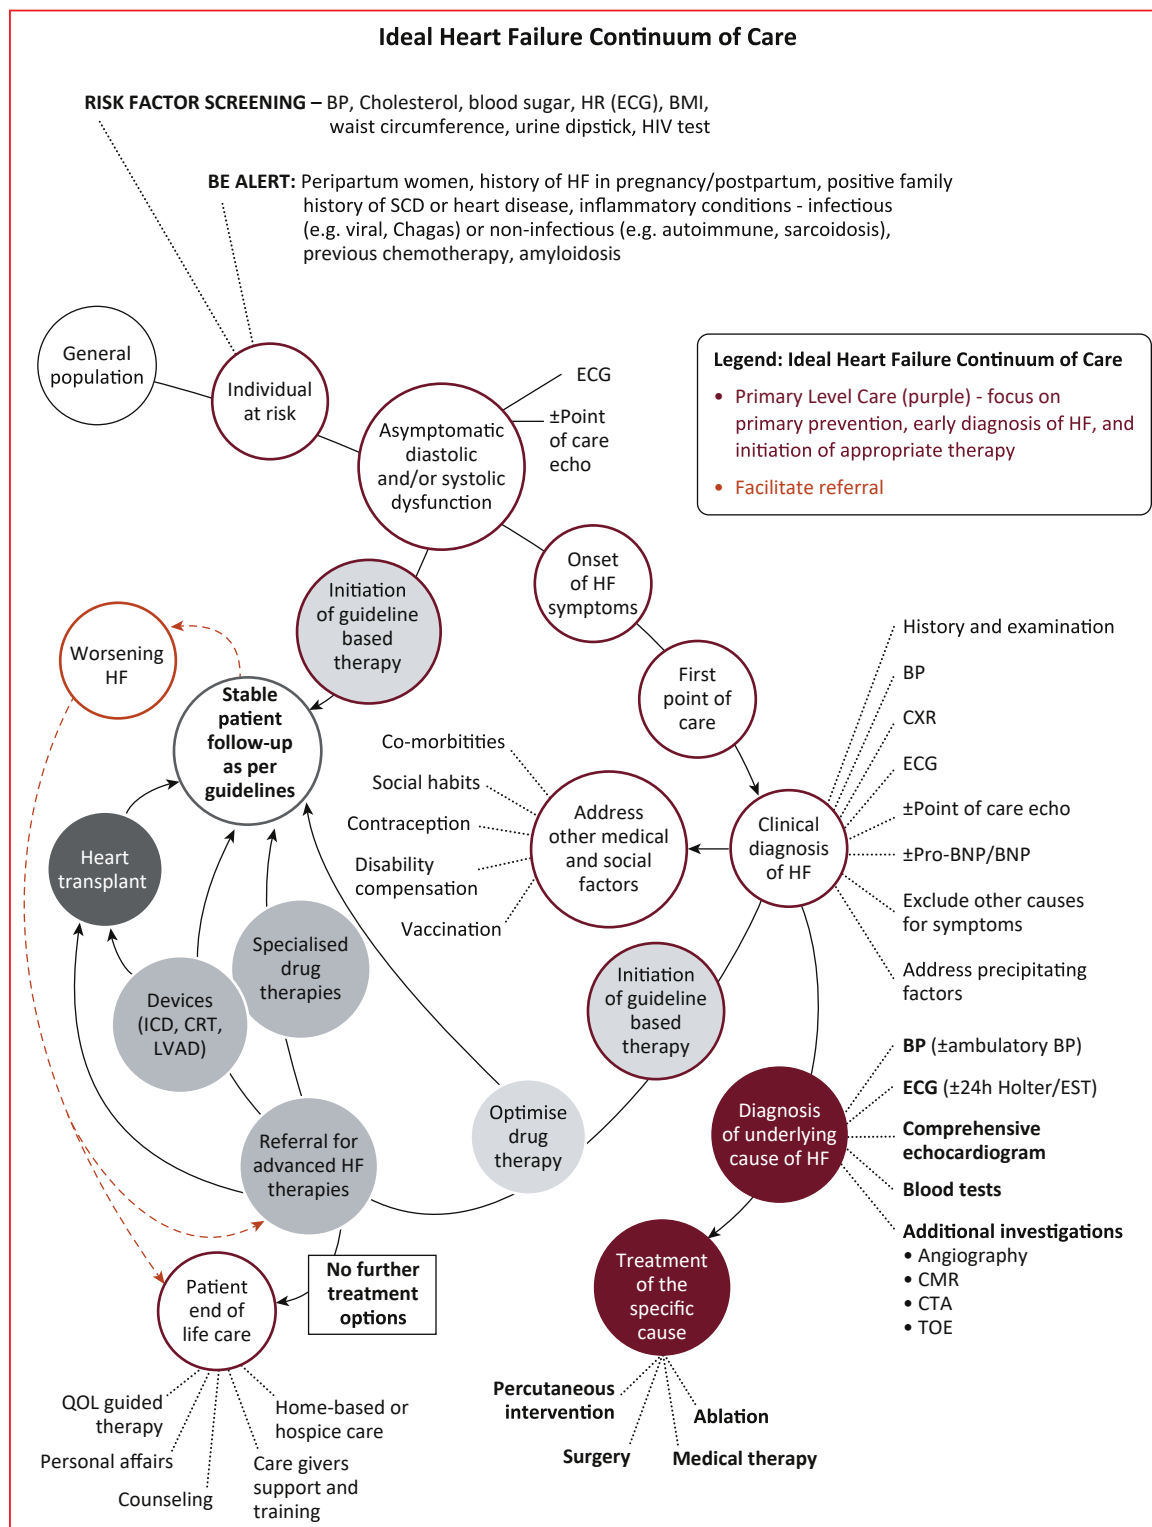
Ideal Heart Failure Continuum of Care

RISK FACTOR SCREENING – BP, Cholesterol, blood sugar, HR (ECG), BMI, waist circumference, urine dipstick, HIV test

BE ALERT: Peripartum women, history of HF in pregnancy/postpartum, positive family history of SCD or heart disease, inflammatory conditions - infectious (e.g. viral, Chagas) or non-infectious (e.g. autoimmune, sarcoidosis), previous chemotherapy, amyloidosis

General population

Individual at risk

Asymptomatic diastolic and/or systolic dysfunction

ECG

±Point of care echo

Legend: Ideal Heart Failure Continuum of Care
• Primary Level Care (purple) - focus on primary prevention, early diagnosis of HF, and initiation of appropriate therapy
• Facilitate referral

Onset of HF symptoms

Initiation of guideline based therapy

Worsening HF

Stable patient follow-up as per guidelines

First point of care

History and examination
BP
CXR
ECG
±Point of care echo
±Pro-BNP/BNP
Exclude other causes for symptoms
Address precipitating factors

Co-morbitities
Social habits
Contraception
Disability compensation
Vaccination

Address other medical and social factors

Clinical diagnosis of HF

Heart transplant

Specialised drug therapies

Devices (ICD, CRT, LVAD)

Initiation of guideline based therapy

BP (±ambulatory BP)
ECG (±24h Holter/EST)
Comprehensive echocardiogram
Blood tests
Additional investigations
• Angiography
• CMR
• CTA
• TOE

Optimise drug therapy

Diagnosis of underlying cause of HF

Referral for advanced HF therapies

No further treatment options

Patient end of life care

Treatment of the specific cause

QOL guided therapy
Personal affairs
Counseling
Home-based or hospice care
Care givers support and training

Percutaneous intervention
Surgery
Ablation
Medical therapy